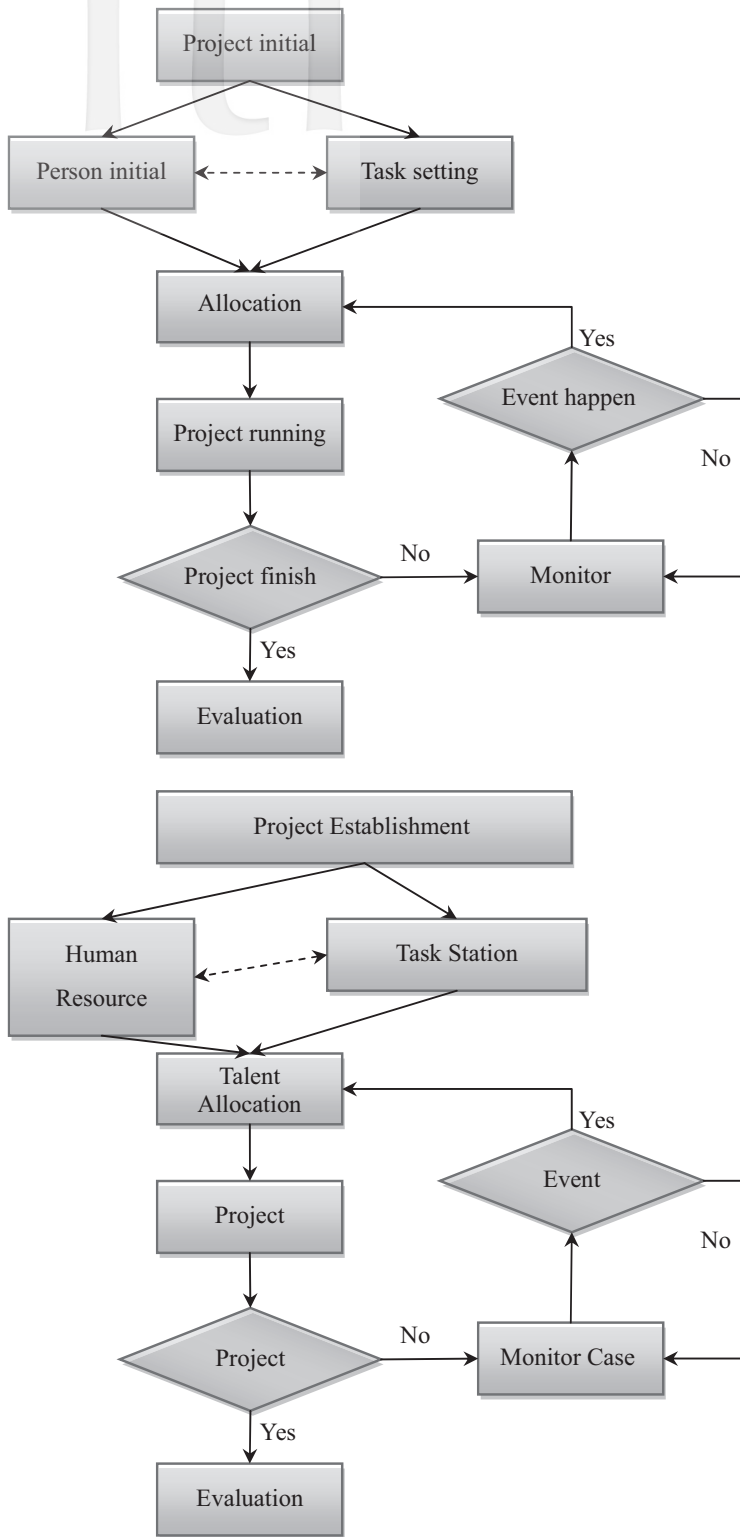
Project initial

Person initial

Task setting

Allocation

Yes

Event happen

Project running

No

No

Project finish

Monitor

Yes

Evaluation

Project Establishment

Human Resource

Task Station

Talent Allocation

Yes

Event

Project

No

No

Project

Monitor Case

Yes

Evaluation